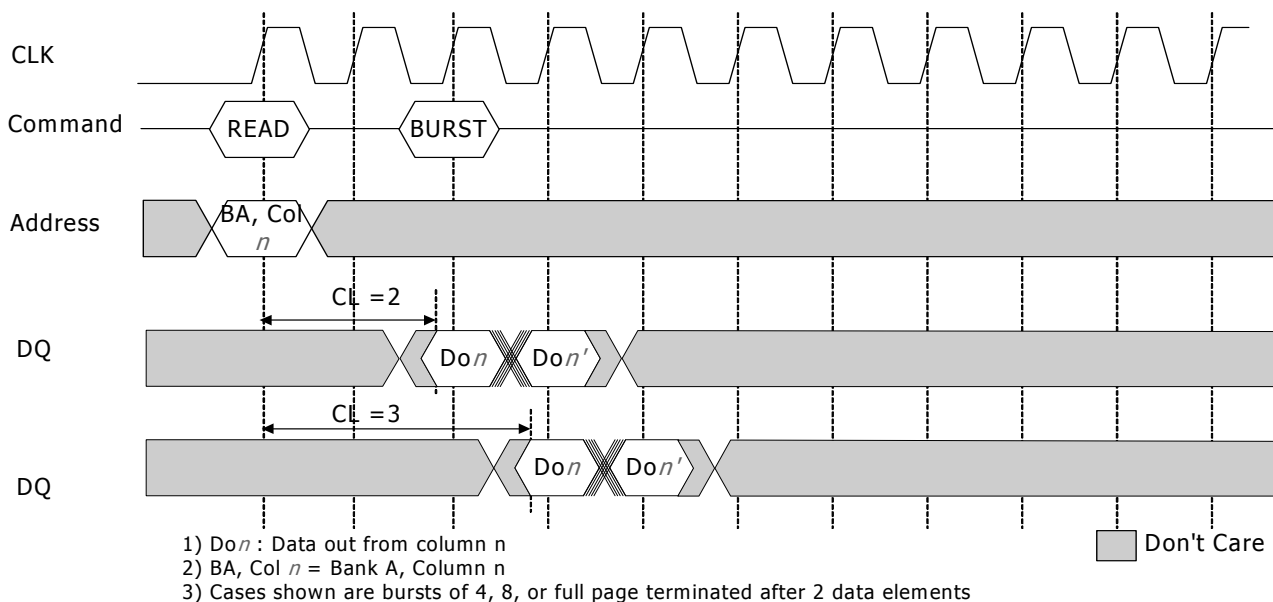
CLK

Command READ BURST

Address BA, Col $n$

CL =2

DQ Do$n$ Do$n'$

CL =3

DQ Do$n$ Do$n'$

1) Do$n$ : Data out from column n
2) BA, Col $n$ = Bank A, Column n
3) Cases shown are bursts of 4, 8, or full page terminated after 2 data elements

Don't Care